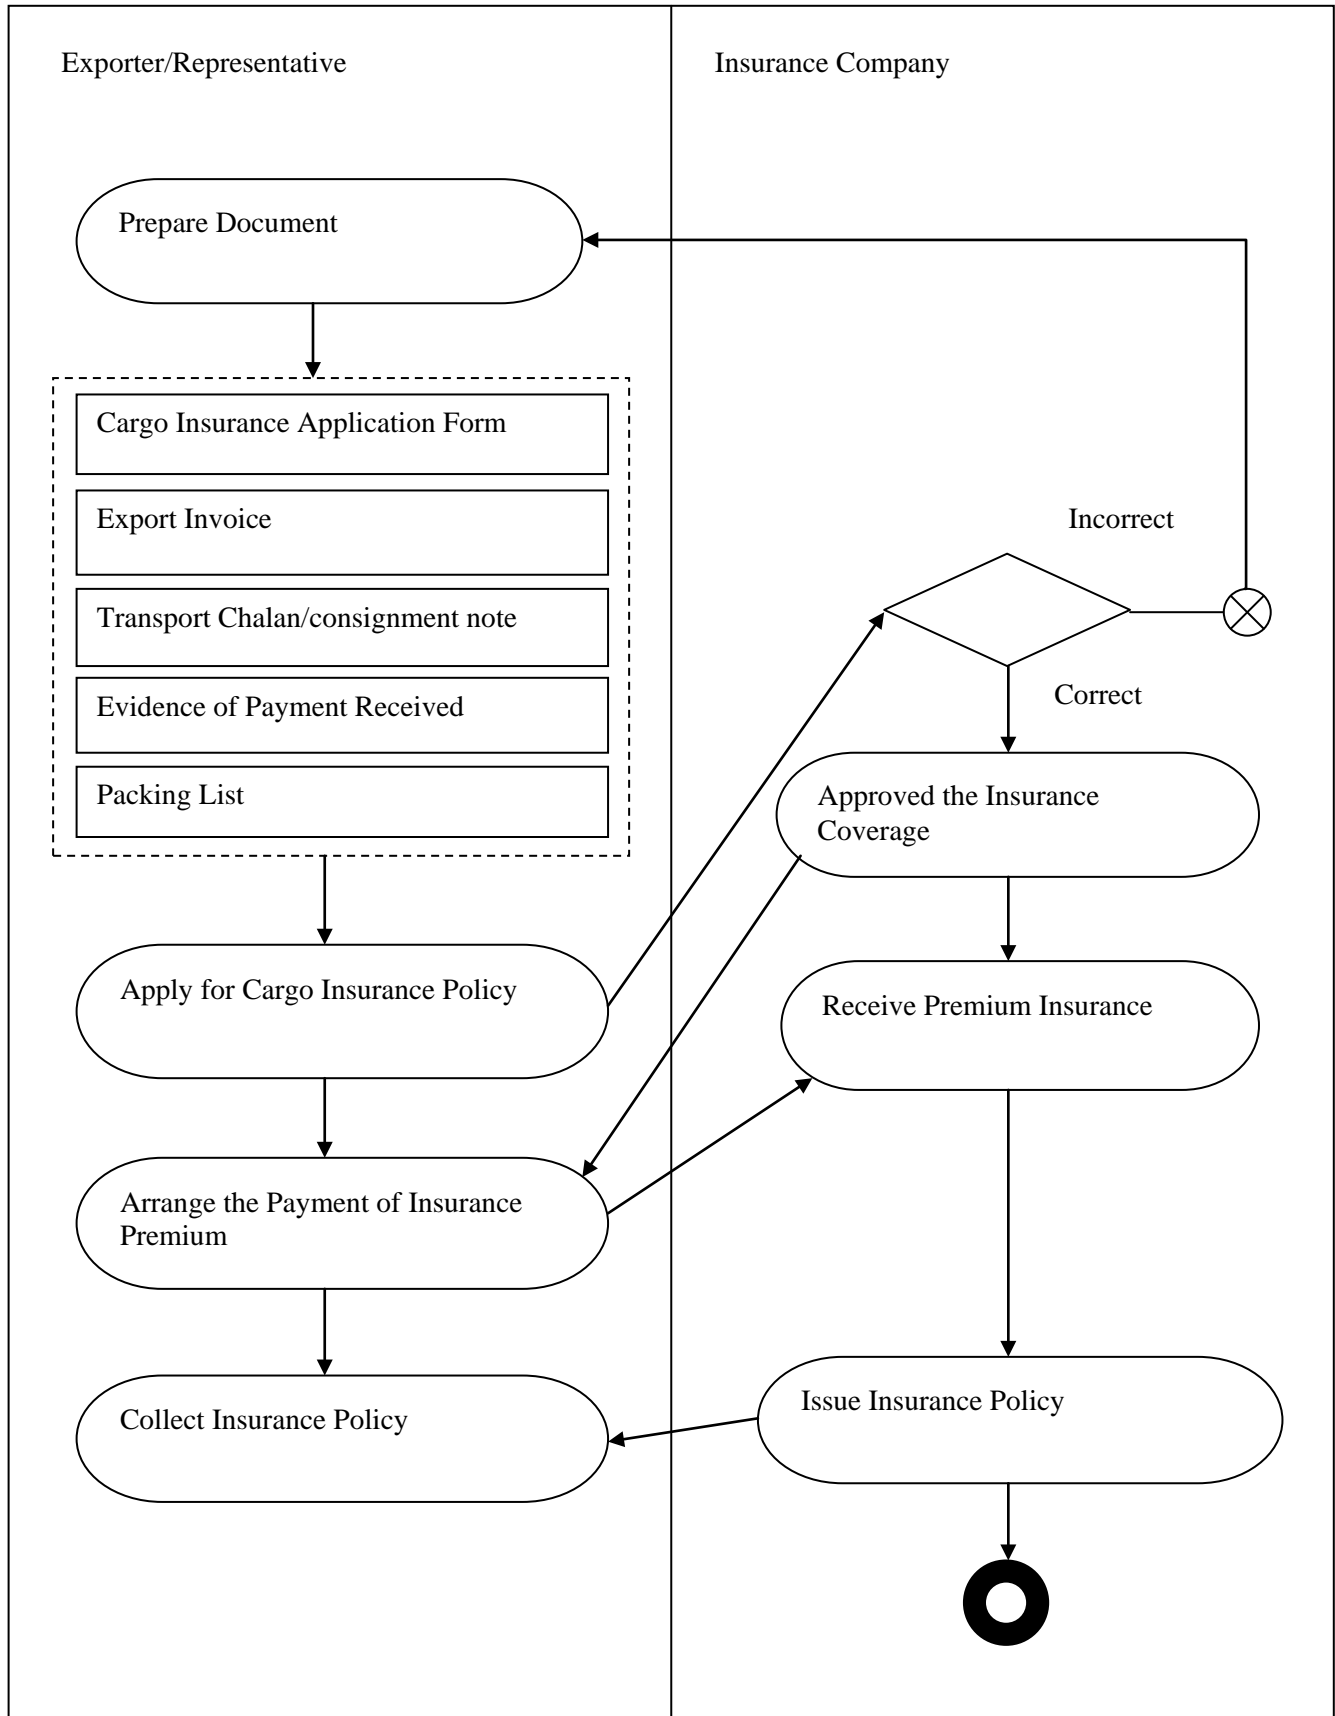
Exporter/Representative

Insurance Company

Prepare Document

Cargo Insurance Application Form

Export Invoice

Transport Chalan/consignment note

Evidence of Payment Received

Packing List

Incorrect

Correct

Approved the Insurance Coverage

Apply for Cargo Insurance Policy

Receive Premium Insurance

Arrange the Payment of Insurance Premium

Collect Insurance Policy

Issue Insurance Policy